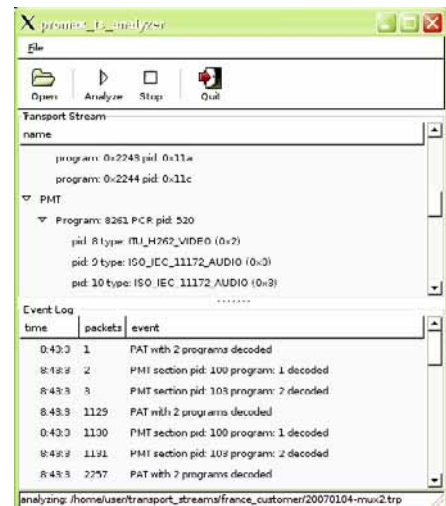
promax_ts_analyzer

File

Open Analyze Stop Quit

Transport Stream

name

program: 0x2243 pid: 0x11a

program: 0x2244 pid: 0x11c

PMT

Program: 8261 PCR pid: 520

pid: 8 type: ITU_H262_VIDEO (0x2)

pid: 9 type: ISO_IEC_11172_AUDIO (0x3)

pid: 10 type: ISO_IEC_11172_AUDIO (0x3)

Event Log

| time | packets | event |
|---|---|---|
| 8:43:3 | 1 | PAT with 2 programs decoded |
| 8:43:3 | 2 | PMT section pid: 100 program: 1 decoded |
| 8:43:3 | 3 | PMT section pid: 103 program: 2 decoded |
| 8:43:3 | 1129 | PAT with 2 programs decoded |
| 8:43:3 | 1130 | PMT section pid: 100 program: 1 decoded |
| 8:43:3 | 1131 | PMT section pid: 103 program: 2 decoded |
| 8:43:3 | 2257 | PAT with 2 programs decoded |

analyzing: /home/user/transport_streams/france_customer/20070104-mux2.trp